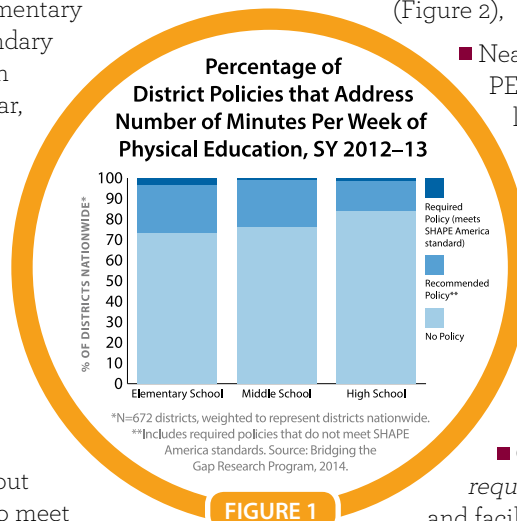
mentary
ndary
n
ar,

out
o meet

(Figure 2),

Nea
PE

Percentage of District Policies that Address Number of Minutes Per Week of Physical Education, SY 2012–13

% OF DISTRICTS NATIONWIDE*

100
90
80
70
60
50
40
30
20
10
0

Elementary School
Middle School
High School

Required Policy (meets SHAPE America standard)

Recommended Policy**

No Policy

*N=672 districts, weighted to represent districts nationwide.
**Includes required policies that do not meet SHAPE America standards. Source: Bridging the Gap Research Program, 2014.

FIGURE 1

requ
and facil